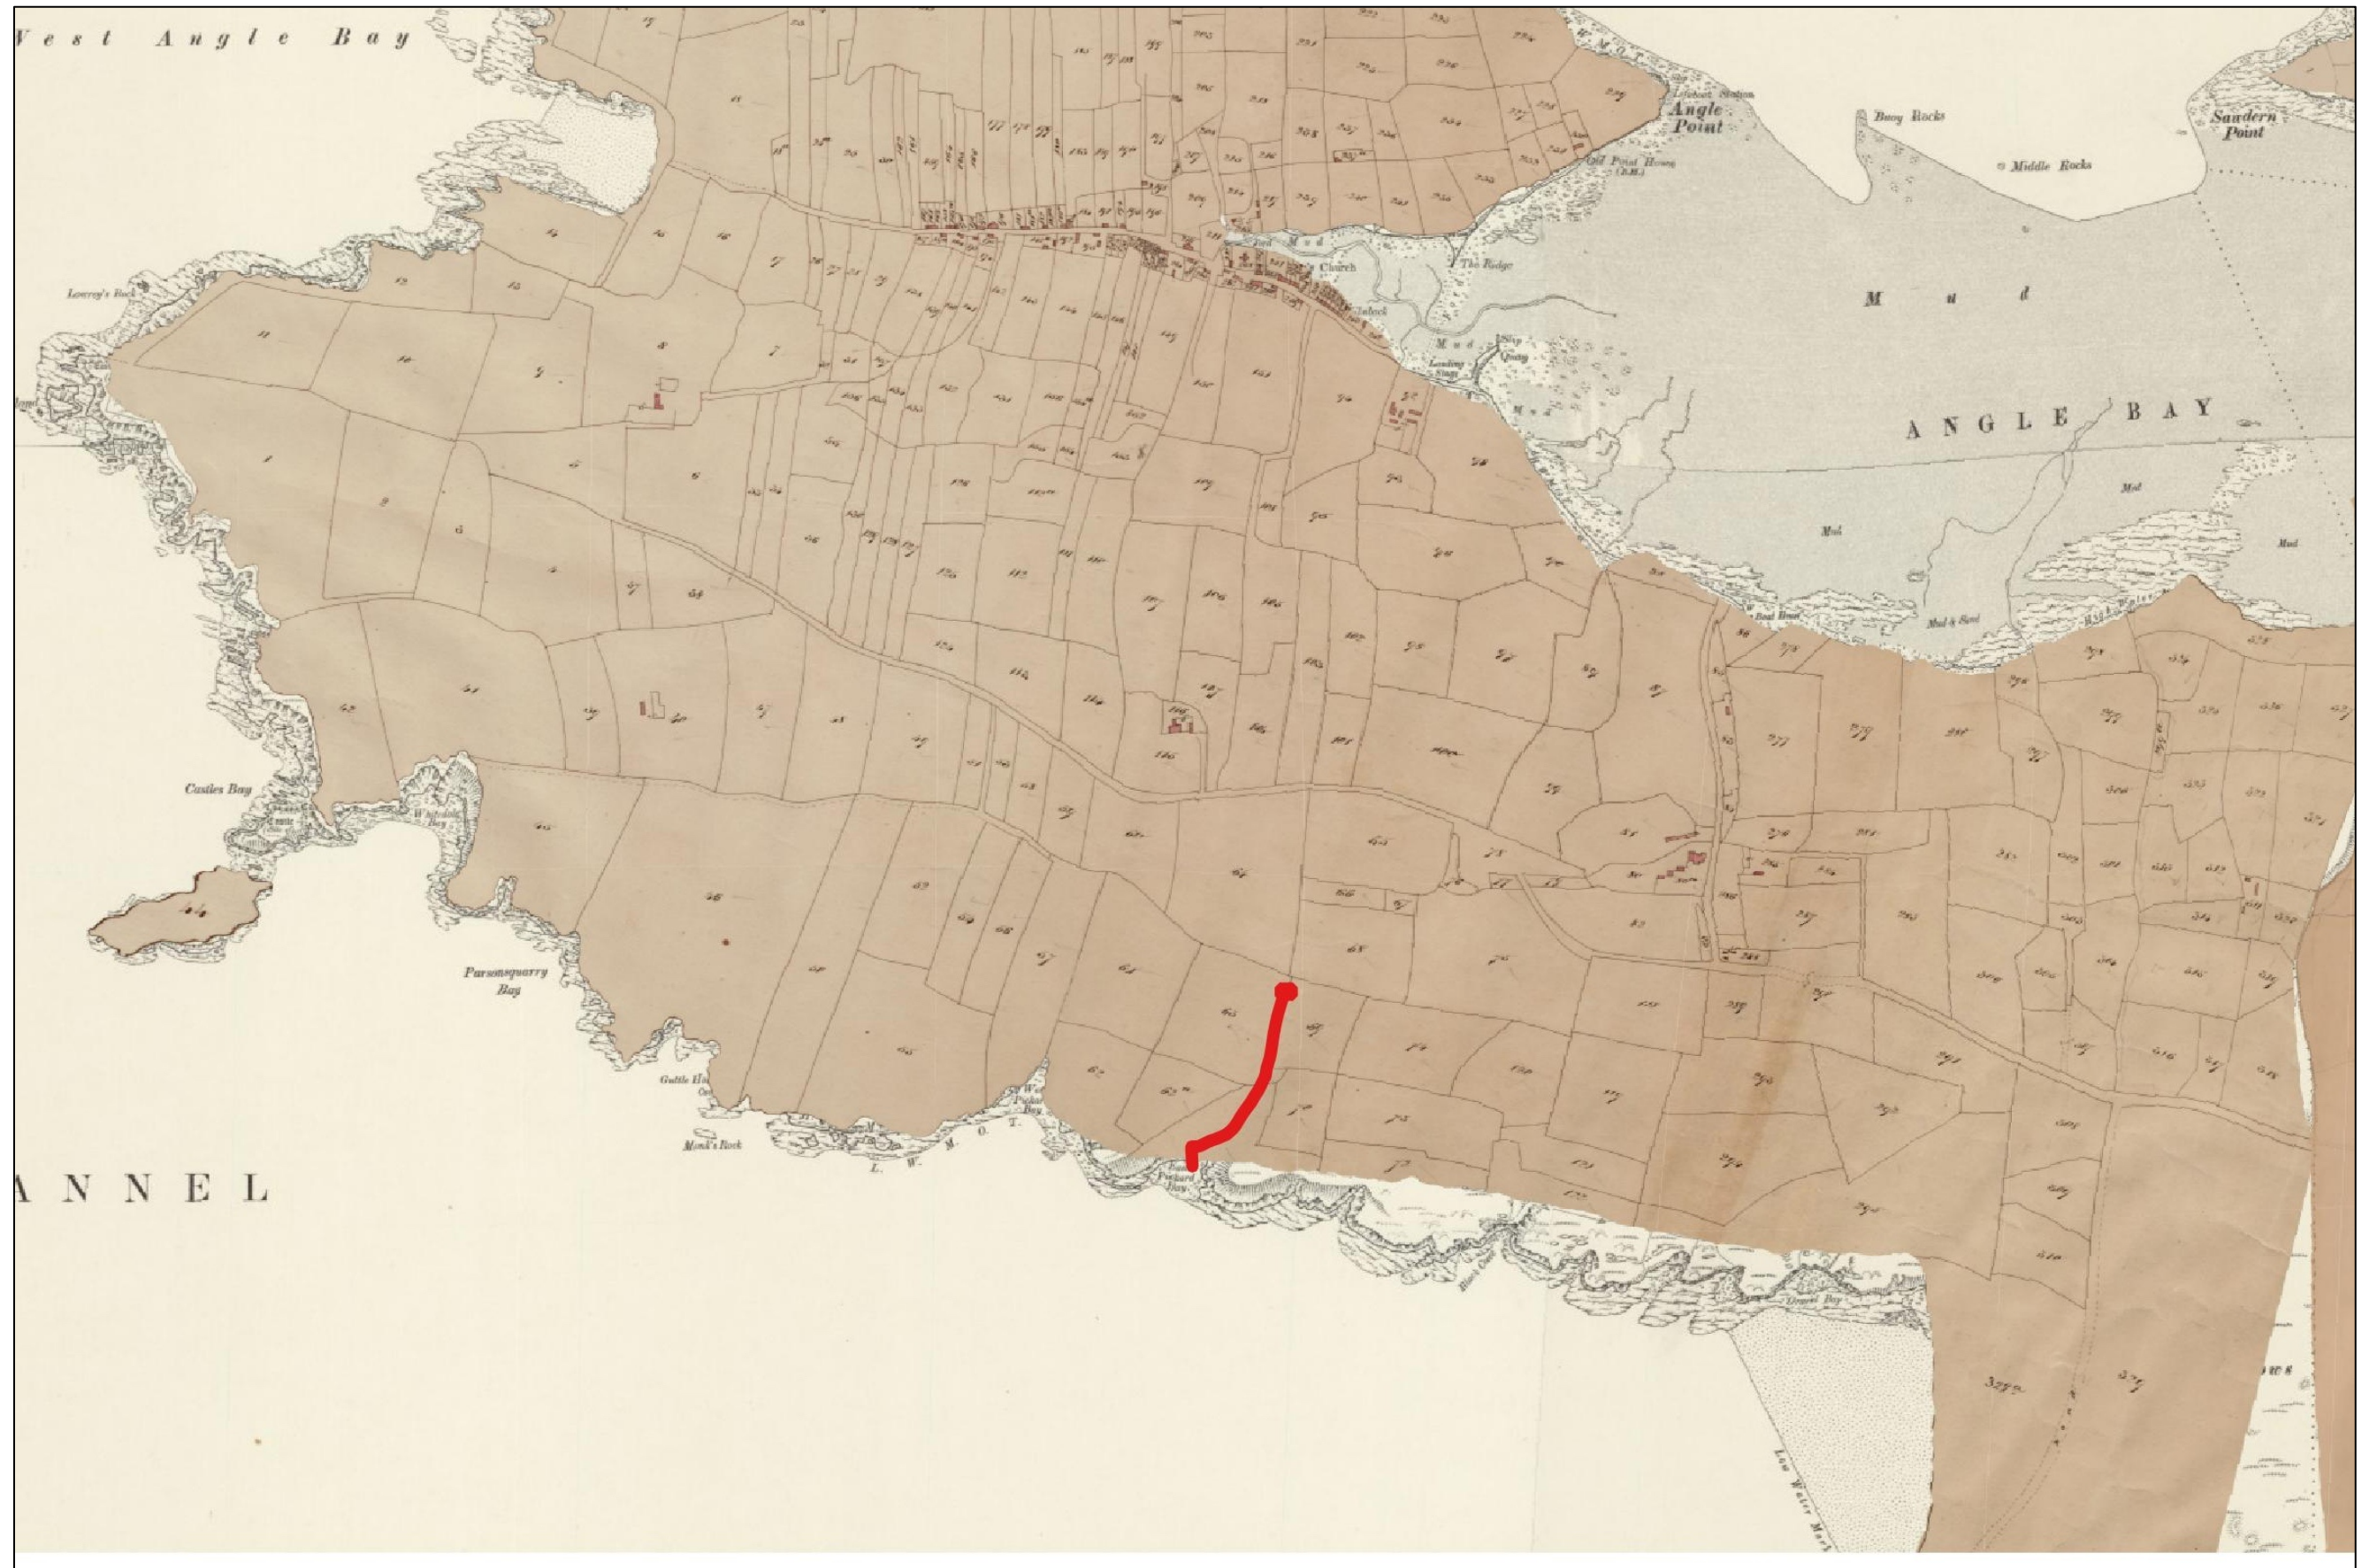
West Angle Bay

Lifeboat Station
Angle Point
Old Point House
Buoy Rocks
Middle Rocks
Saudern Point
Mud
Church
The Ridge
Slip
Quay
Landing Stage
Mud
ANGLE BAY
Mud
Mud
Mud
Mud & Sand
Lowrey's Rock
Castles Bay
Parsonsquarry Bay
Guttle Hole
Monk's Rock
L. W. M. O. T.
West Pickard Bay
East Pickard Bay
ANNEL
Low Water Mark
ows